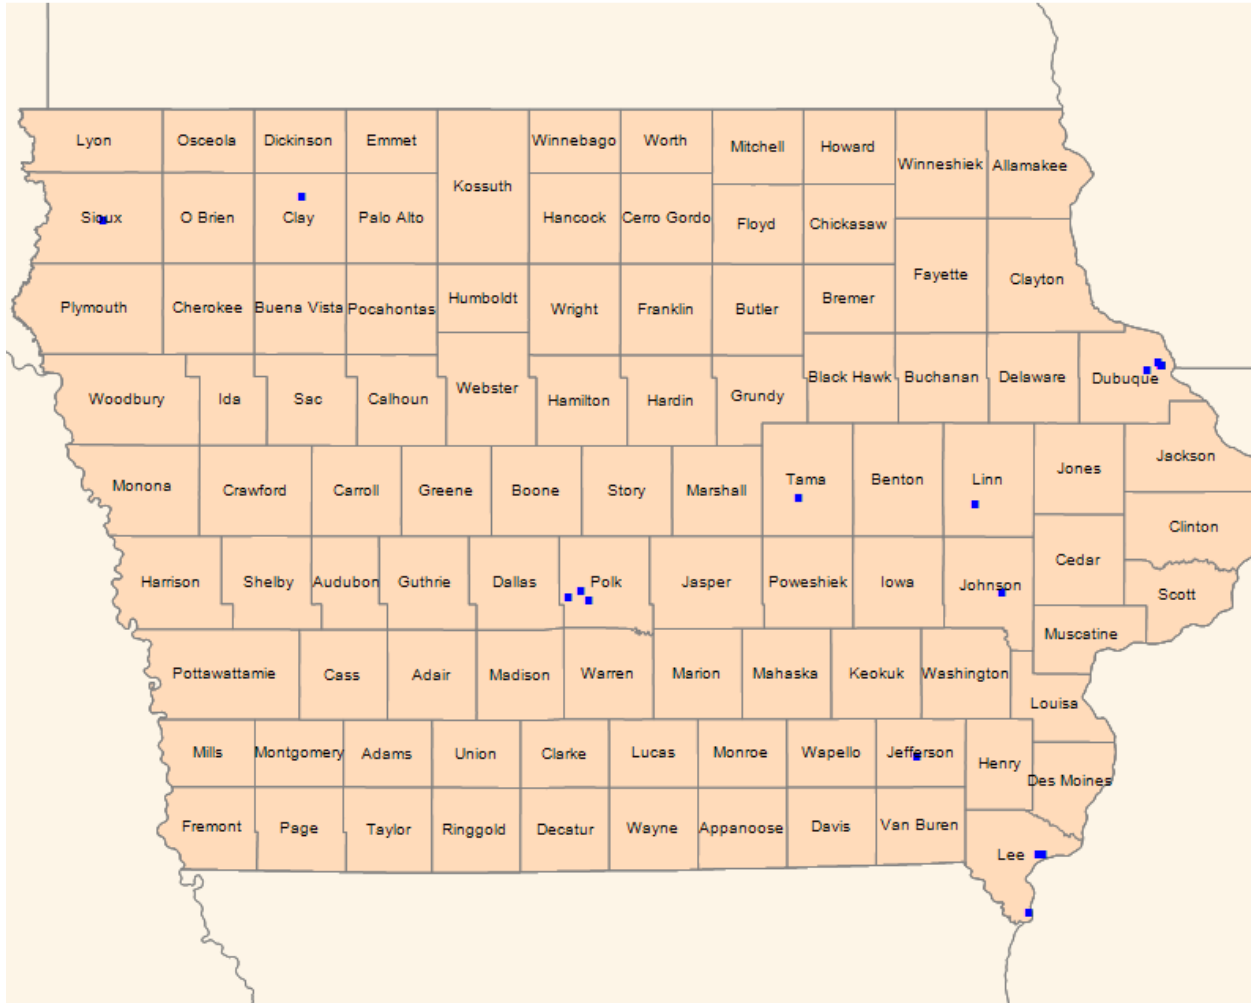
Lyon
Osceola
Dickinson
Emmet
Kossuth
Winnebago
Worth
Mitchell
Howard
Winneshiek
Allamakee
Sioux
O Brien
Clay
Palo Alto
Hancock
Cerro Gordo
Floyd
Chickasaw
Fayette
Clayton
Plymouth
Cherokee
Buena Vista
Pocahontas
Humboldt
Wright
Franklin
Butler
Bremer
Woodbury
Ida
Sac
Calhoun
Webster
Hamilton
Hardin
Grundy
Black Hawk
Buchanan
Delaware
Dubuque
Monona
Crawford
Carroll
Greene
Boone
Story
Marshall
Tama
Benton
Linn
Jones
Jackson
Clinton
Harrison
Shelby
Audubon
Guthrie
Dallas
Polk
Jasper
Poweshiek
Iowa
Johnson
Cedar
Scott
Muscatine
Pottawattamie
Cass
Adair
Madison
Warren
Marion
Mahaska
Keokuk
Washington
Louisa
Mills
Montgomery
Adams
Union
Clarke
Lucas
Monroe
Wapello
Jefferson
Henry
Des Moines
Fremont
Page
Taylor
Ringgold
Decatur
Wayne
Appanoose
Davis
Van Buren
Lee